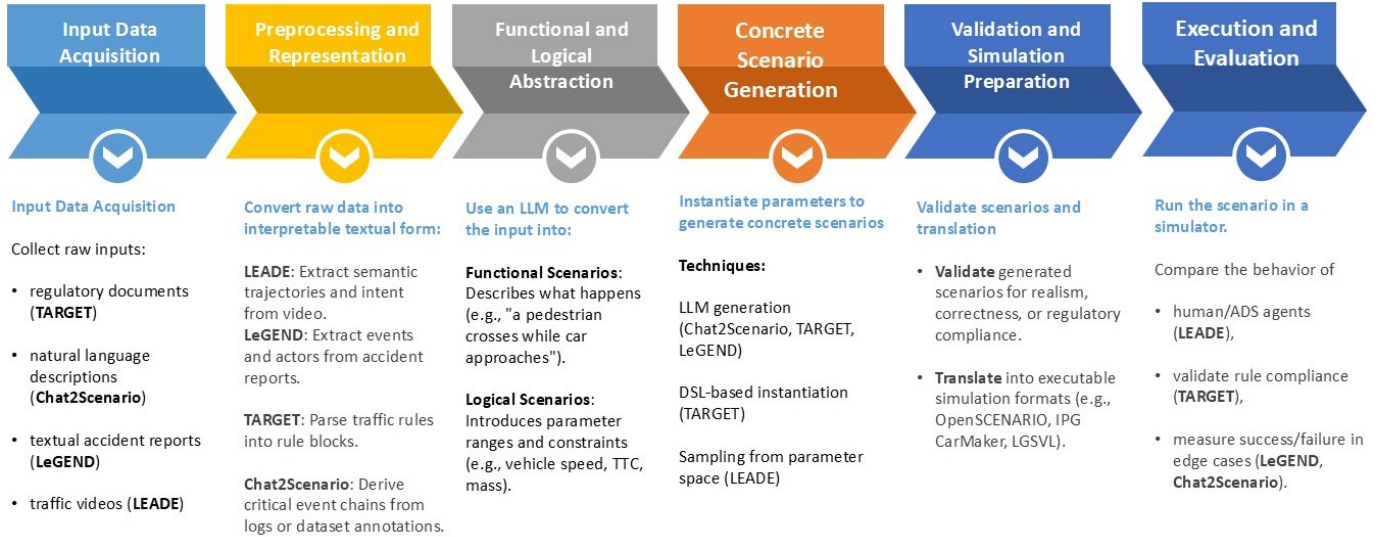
Input Data Acquisition

Preprocessing and Representation

Functional and Logical Abstraction

Concrete Scenario Generation

Validation and Simulation Preparation

Execution and Evaluation

Input Data Acquisition

Collect raw inputs:

- regulatory documents (**TARGET**)
- natural language descriptions (**Chat2Scenario**)
- textual accident reports (**LeGEND**)
- traffic videos (**LEADE**)

Convert raw data into interpretable textual form:

**LEADE**: Extract semantic trajectories and intent from video.
**LeGEND**: Extract events and actors from accident reports.

**TARGET**: Parse traffic rules into rule blocks.

**Chat2Scenario**: Derive critical event chains from logs or dataset annotations.

Use an LLM to convert the input into:

**Functional Scenarios**: Describes what happens (e.g., "a pedestrian crosses while car approaches").

**Logical Scenarios**: Introduces parameter ranges and constraints (e.g., vehicle speed, TTC, mass).

Instantiate parameters to generate concrete scenarios

**Techniques:**

LLM generation (Chat2Scenario, TARGET, LeGEND)

DSL-based instantiation (TARGET)

Sampling from parameter space (LEADE)

Validate scenarios and translation

- **Validate** generated scenarios for realism, correctness, or regulatory compliance.
- **Translate** into executable simulation formats (e.g., OpenSCENARIO, IPG CarMaker, LGSVL).

Run the scenario in a simulator.

Compare the behavior of

- human/ADS agents (**LEADE**),
- validate rule compliance (**TARGET**),
- measure success/failure in edge cases (**LeGEND**, **Chat2Scenario**).